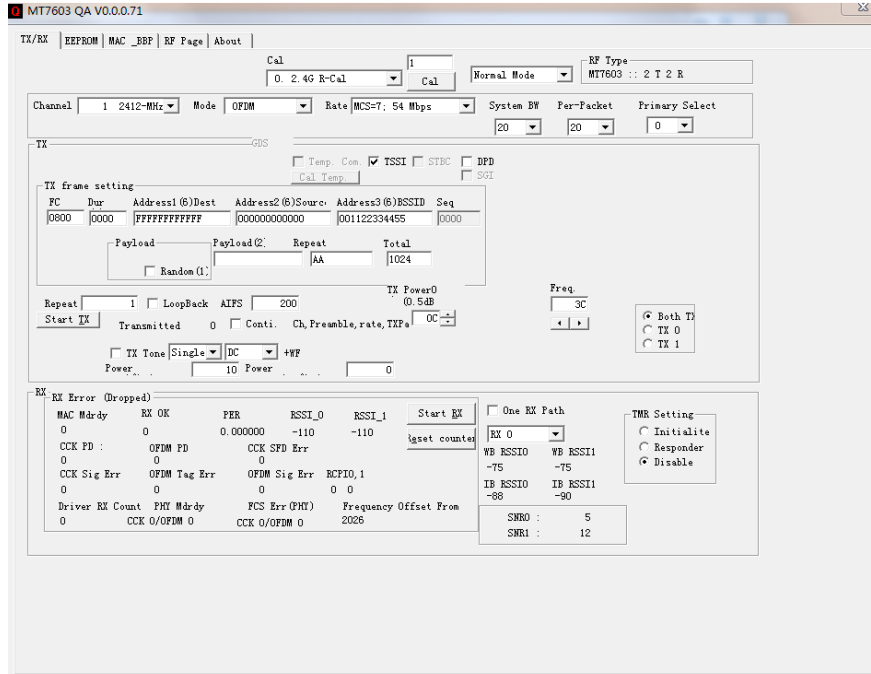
MT7603 QA V0.0.0.71

TX/RX | EEPROM | MAC _BBP | RF Page | About

Cal
0. 2.4G R-Cal
1
Cal
Normal Mode
RF Type
MT7603 :: 2 T 2 R

Channel 1 2412-MHz
Mode OFDM
Rate MCS=7; 54 Mbps
System BW 20
Per-Packet 20
Primary Select 0

TX
GDS
Temp. Com.
TSSI
STBC
DPD
SGI
Cal Temp.

TX frame setting
FC 0800
Dur 0000
Address1(6)Dest FFFFFFFFFFFF
Address2(6)Source 000000000000
Address3(6)BSSID 001122334455
Seq 0000

Payload
Random(1)
Payload(2)
Repeat AA
Total 1024

Repeat 1
LoopBack
AIFS 200
TX Power0 (0.5dB
Freq. 3C
Start TX
Transmitted 0
Conti.
Ch, Preamble, rate, TXPo
0C
Both TX
TX 0
TX 1

TX Tone Single
DC
+WF
Power 10
Power 0

RX
RX Error (Dropped)
MAC Mdrdy 0
RX OK 0
PER 0.000000
RSSI_0 -110
RSSI_1 -110
Start RX
Reset counter
One RX Path
RX 0
TMR Setting
Initialite
Responder
Disable

CCK PD : 0
OFDM PD 0
CCK SFD Err 0
WB RSSI0 -75
WB RSSI1 -75

CCK Sig Err 0
OFDM Tag Err 0
OFDM Sig Err 0
RCPI0, 1 0 0
IB RSSI0 -88
IB RSSI1 -90

Driver RX Count 0
PHY Mdrdy CCK 0/OFDM 0
FCS Err(PHY) CCK 0/OFDM 0
Frequency Offset From 2026
SNR0 : 5
SNR1 : 12